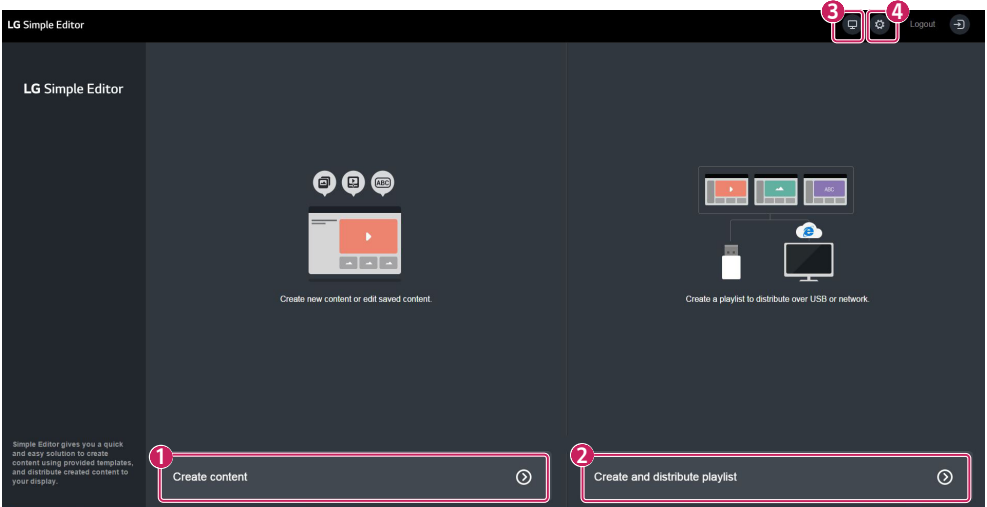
LG Simple Editor

3 4 Logout

LG Simple Editor

ABC

Create new content or edit saved content.

ABC

Create a playlist to distribute over USB or network.

Simple Editor gives you a quick and easy solution to create content using provided templates, and distribute created content to your display.

1 Create content

2 Create and distribute playlist